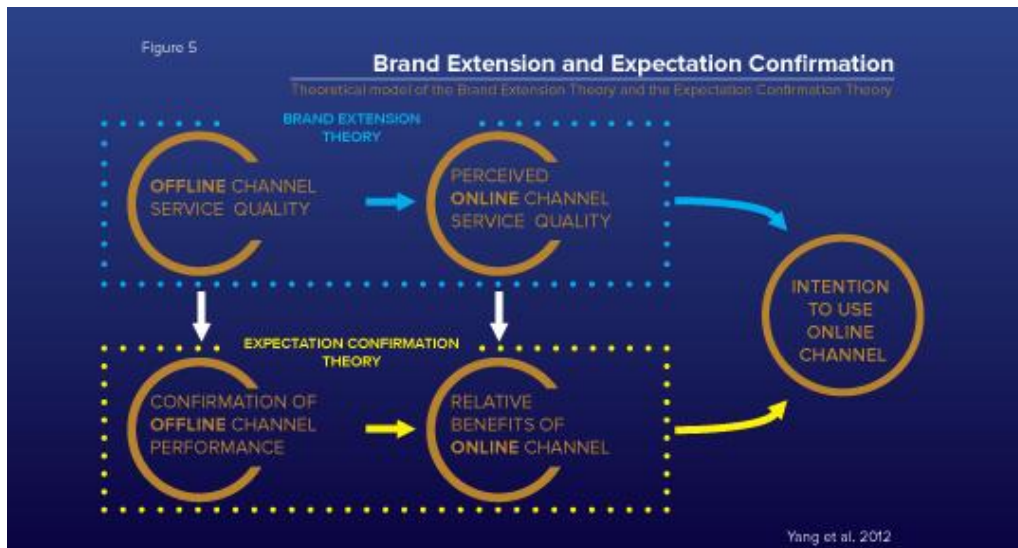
Figure 5

Brand Extension and Expectation Confirmation

Theoretical model of the Brand Extension Theory and the Expectation Confirmation Theory

BRAND EXTENSION THEORY

OFFLINE CHANNEL SERVICE QUALITY

PERCEIVED ONLINE CHANNEL SERVICE QUALITY

INTENTION TO USE ONLINE CHANNEL

EXPECTATION CONFIRMATION THEORY

CONFIRMATION OF OFFLINE CHANNEL PERFORMANCE

RELATIVE BENEFITS OF ONLINE CHANNEL

Yang et al. 2012